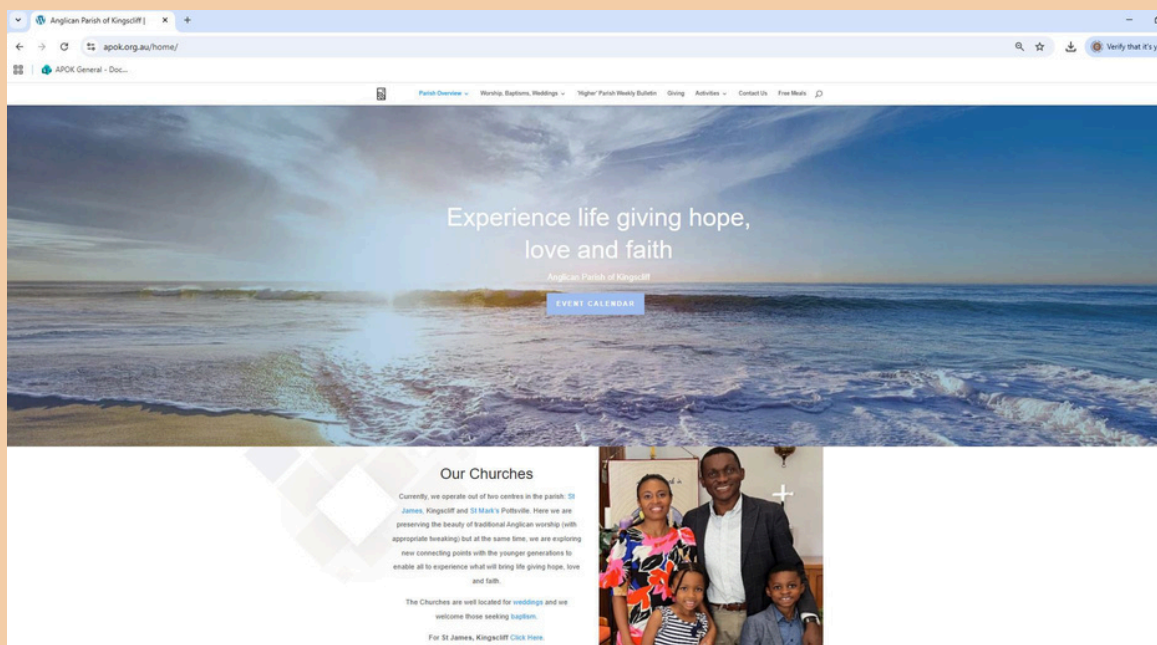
Anglican Parish of Kingscliff |

apok.org.au/home/

Verify that it's y

APOK General - Doc...

Parish Overview
Worship, Baptisms, Weddings
'Higher' Parish Weekly Bulletin
Giving
Activities
Contact Us
Free Meals

Experience life giving hope, love and faith

Anglican Parish of Kingscliff

EVENT CALENDAR

Our Churches

Currently, we operate out of two centres in the parish: St James, Kingscliff and St Mark's Pottsville. Here we are preserving the beauty of traditional Anglican worship (with appropriate tweaking) but at the same time, we are exploring new connecting points with the younger generations to enable all to experience what will bring life giving hope, love and faith.

The Churches are well located for weddings and we welcome those seeking baptism.

For St James, Kingscliff Click Here.